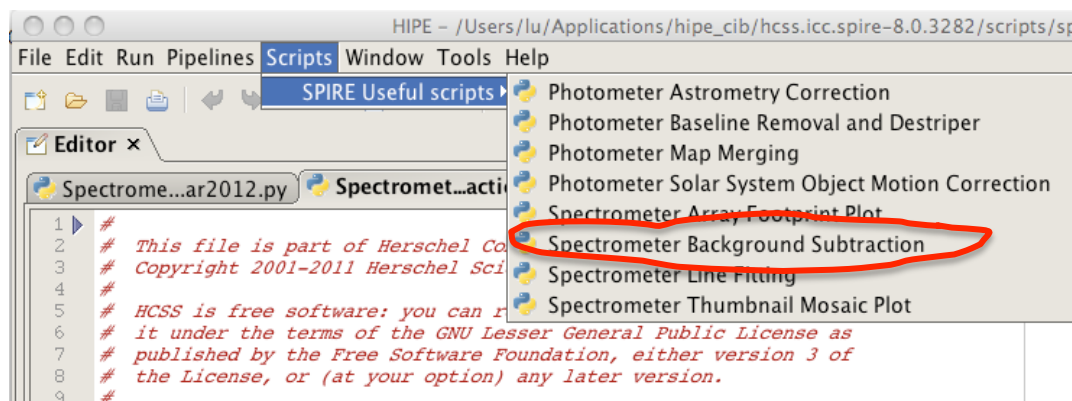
HIPE - /Users/lu/Applications/hipe_cib/hcss.icc.spire-8.0.3282/scripts/sp

File Edit Run Pipelines Scripts Window Tools Help

SPIRE Useful scripts

Photometer Astrometry Correction
Photometer Baseline Removal and Destriper
Photometer Map Merging
Photometer Solar System Object Motion Correction
Spectrometer Array Footprint Plot
Spectrometer Background Subtraction
Spectrometer Line Fitting
Spectrometer Thumbnail Mosaic Plot

Editor ×

Spectrome...ar2012.py
Spectromet...actio

1 #
2 # This file is part of Herschel Co
3 # Copyright 2001-2011 Herschel Sci
4 #
5 # HCSS is free software: you can r
6 # it under the terms of the GNU Lesser General Public License as
7 # published by the Free Software Foundation, either version 3 of
8 # the License, or (at your option) any later version.
9 #